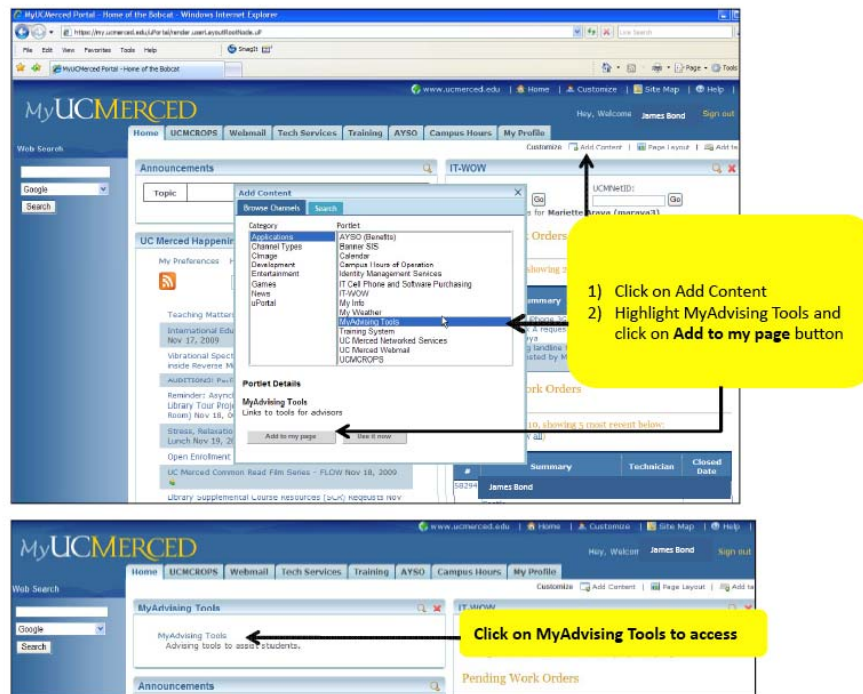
MyUCMerced Portal - Home of the Bobcat - Windows Internet Explorer

https://my.ucmerced.edu/uPortal/render.userLayoutRootNode.uP

Live Search

File Edit View Favorites Tools Help

SnagIt

MyUCMerced Portal - Home of the Bobcat

Page Tools

MyUCMERCED

www.ucmerced.edu | Home | Customize | Site Map | Help

Hey, Welcome James Bond Sign out

Home UCMCROPS Webmail Tech Services Training AYSO Campus Hours My Profile

Web Search

Google

Search

Customize Add Content Page Layout Add ta

Announcements

Topic

UC Merced Happenin

My Preferences

Teaching Matters

International Edu Nov 17, 2009

Vibrational Spect inside Reverse M

AUDITIONS: P

Reminder: Async Library Tour Proj Room) Nov 16,

Stress, Relaxatio Lunch Nov 19,

Open Enrollment

UC Merced Common Read Film Series - FLOW Nov 18, 2009

Library Supplemental Course Resources (SCR) Requests Nov

IT-WOW

UCMNetID:

Go

Go

for Mariette Araya (maraya3)

Orders

showing

ummary

Work Orders

10, showing 5 most recent below:

all

| # | Summary | Technician | Closed Date |
|---|---|---|---|
| SB294 | James Bond | | |

Add Content

Browse Channels Search

Category

Applications
Channel Types
Climage
Development
Entertainment
Games
News
uPortal

Portlet

AYSO (Benefits)
Banner SIS
Calendar
Campus Hours of Operation
Identity Management Services
IT Cell Phone and Software Purchasing
IT-WOW
My Info
My Weather
MyAdvising Tools
Training System
UC Merced Networked Services
UC Merced Webmail
UCMCROPS

Portlet Details

MyAdvising Tools
Links to tools for advisors

Add to my page

Use it now

1) Click on Add Content
2) Highlight MyAdvising Tools and click on **Add to my page** button

MyUCMERCED

www.ucmerced.edu | Home | Customize | Site Map | Help

Hey, Welcom James Bond Sign out

Home UCMCROPS Webmail Tech Services Training AYSO Campus Hours My Profile

Web Search

Google

Search

Customize Add Content Page Layout Add ta

MyAdvising Tools

MyAdvising Tools
Advising tools to assist students.

Announcements

IT-WOW

Click on MyAdvising Tools to access

Pending Work Orders